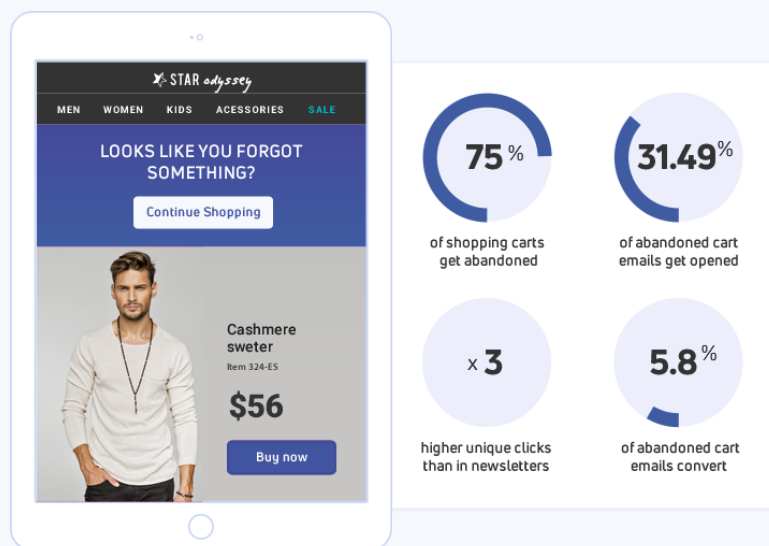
STAR odyssey

MEN WOMEN KIDS ACESSORIES SALE

LOOKS LIKE YOU FORGOT SOMETHING?

Continue Shopping

Cashmere sweter

Item 324-ES

$56

Buy now

75 %

of shopping carts get abandoned

31.49%

of abandoned cart emails get opened

x 3

higher unique clicks than in newsletters

5.8 %

of abandoned cart emails convert